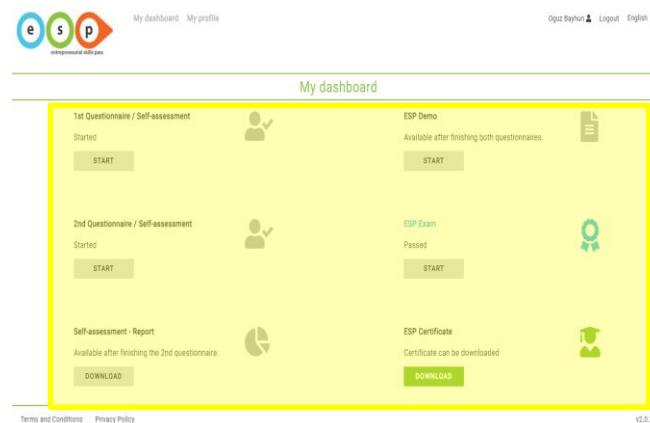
e s p
entrepreneurial skills pass

My dashboard My profile

Oguz Bayhun Logout English

My dashboard

1st Questionnaire / Self-assessment

Started

START

ESP Demo

Available after finishing both questionnaires.

START

2nd Questionnaire / Self-assessment

Started

START

ESP Exam

Passed

START

Self-assessment - Report

Available after finishing the 2nd questionnaire.

DOWNLOAD

ESP Certificate

Certificate can be downloaded

DOWNLOAD

Terms and Conditions Privacy Policy

v2.0.